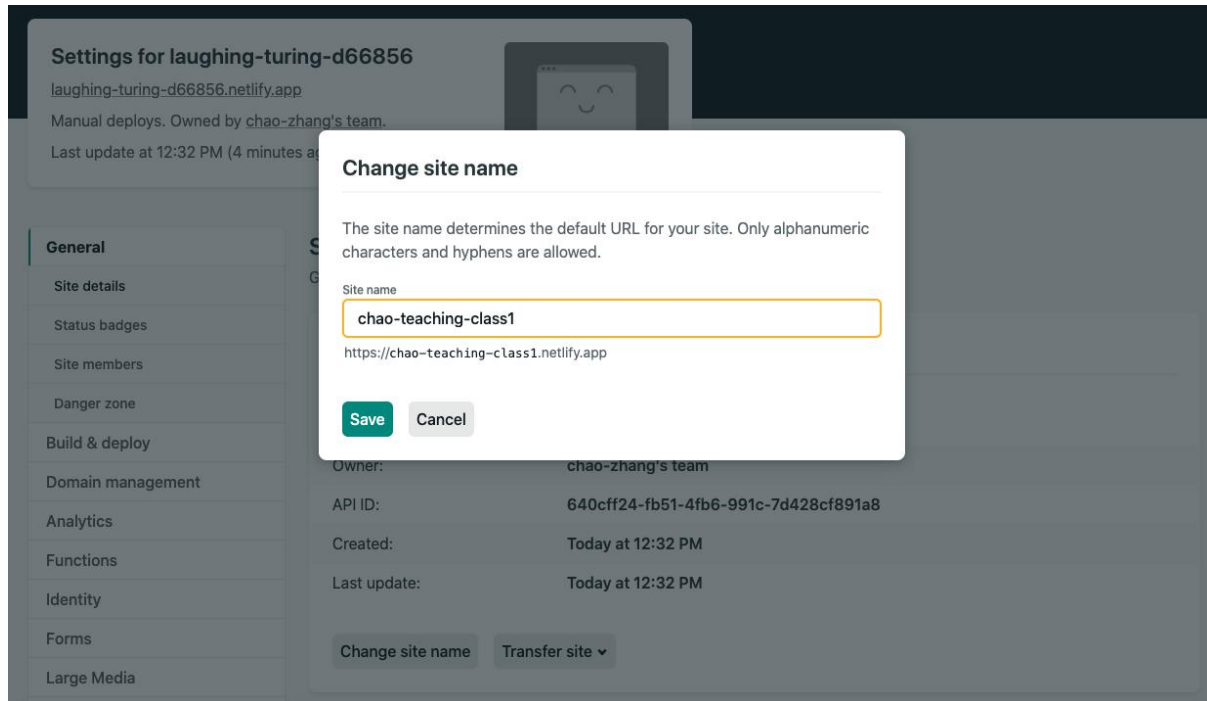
Settings for laughing-turing-d66856

laughing-turing-d66856.netlify.app

Manual deploys. Owned by chao-zhang's team.

Last update at 12:32 PM (4 minutes a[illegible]

General

Site details

Status badges

Site members

Danger zone

Build & deploy

Domain management

Analytics

Functions

Identity

Forms

Large Media

S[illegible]

G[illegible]

Change site name

The site name determines the default URL for your site. Only alphanumeric characters and hyphens are allowed.

Site name

chao-teaching-class1

https://chao-teaching-class1.netlify.app

Save Cancel

Owner: chao-zhang's team

API ID: 640cff24-fb51-4fb6-991c-7d428cf891a8

Created: Today at 12:32 PM

Last update: Today at 12:32 PM

Change site name Transfer site